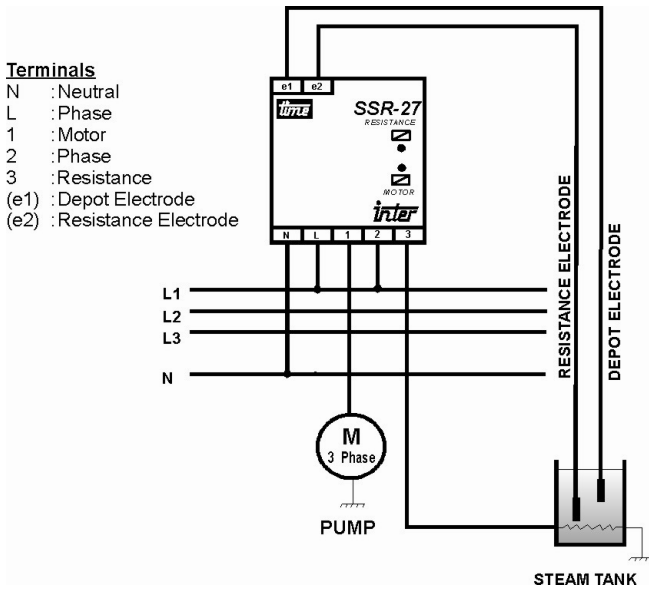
Terminals
N : Neutral
L : Phase
1 : Motor
2 : Phase
3 : Resistance
(e1) : Depot Electrode
(e2) : Resistance Electrode

e1 e2
time
SSR-27
RESISTANCE
MOTOR
inter
N L 1 2 3

L1
L2
L3
N

M
3 Phase
PUMP

RESISTANCE ELECTRODE
DEPOT ELECTRODE

STEAM TANK